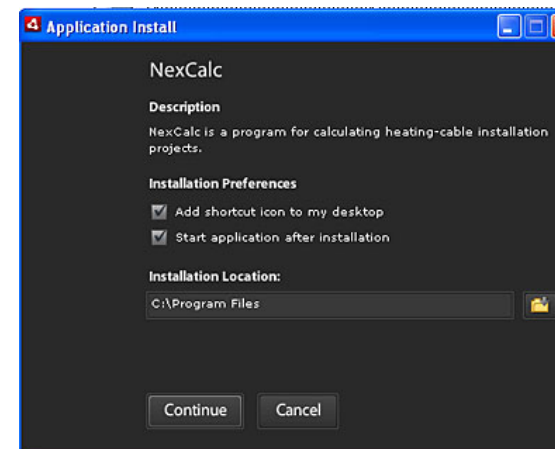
Application Install

NexCalc

Description

NexCalc is a program for calculating heating-cable installation projects.

Installation Preferences

Add shortcut icon to my desktop

Start application after installation

Installation Location:

C:\Program Files

Continue

Cancel